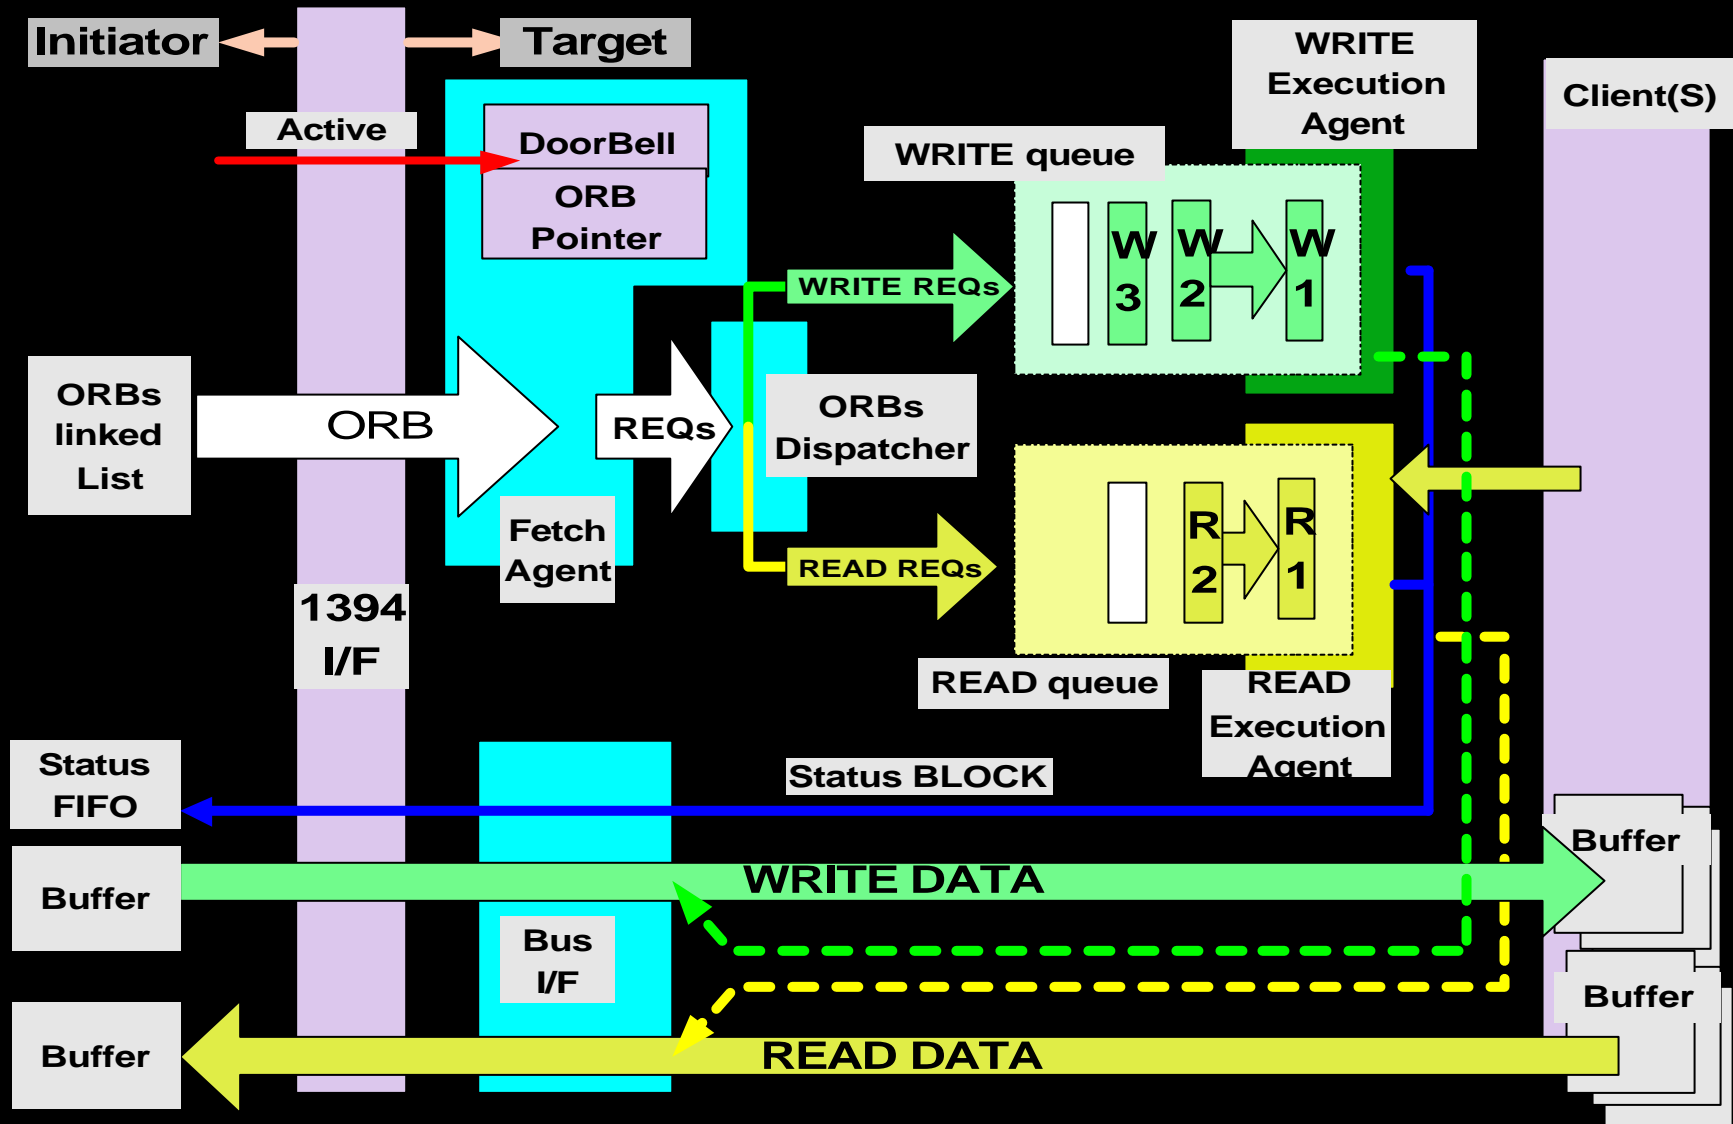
Initiator

Target

WRITE Execution Agent

Client(S)

Active

DoorBell

ORB Pointer

WRITE queue

W 3

W 2

W 1

WRITE REQs

ORBs linked List

ORB

REQs

ORBs Dispatcher

R 2

R 1

Fetch Agent

READ REQs

1394 I/F

READ queue

READ Execution Agent

Status FIFO

Status BLOCK

Buffer

Buffer

WRITE DATA

Bus I/F

Buffer

Buffer

READ DATA